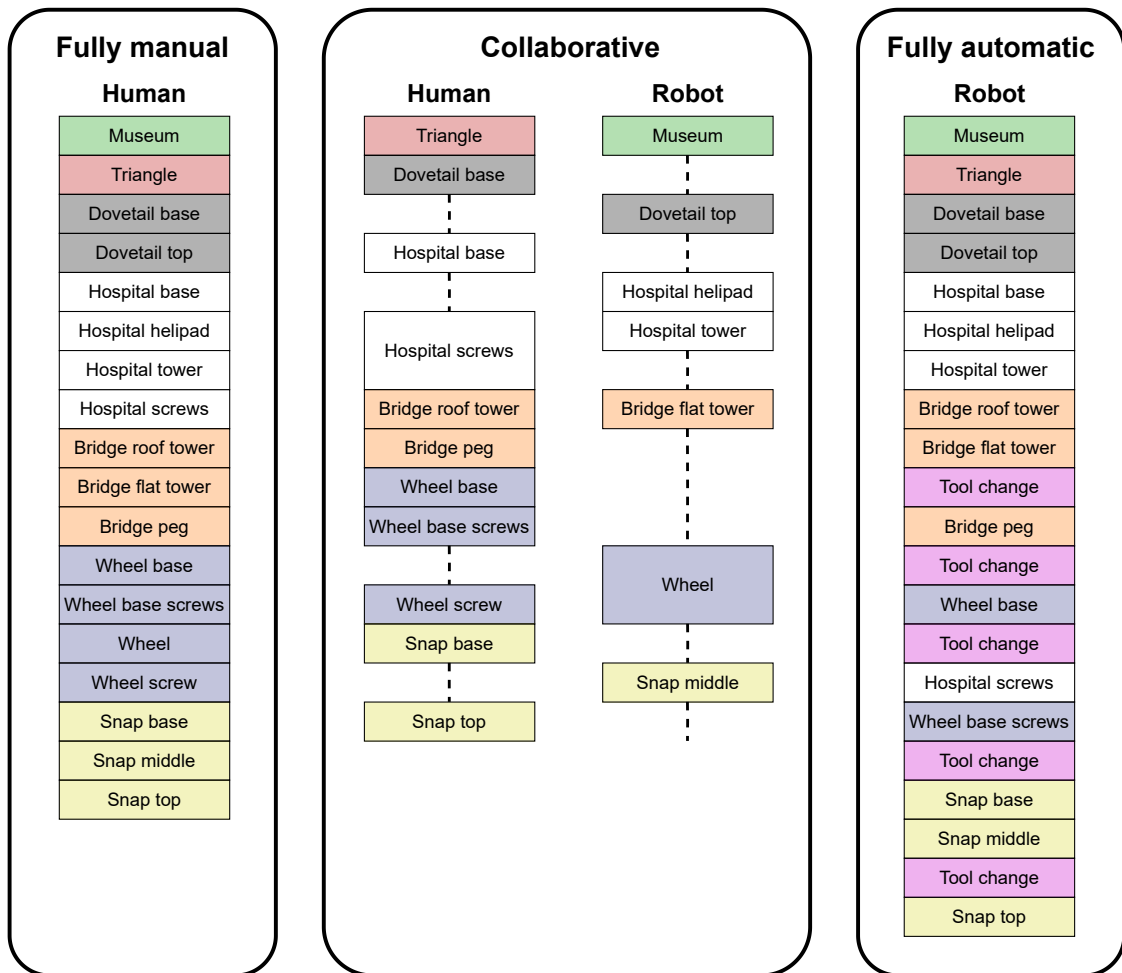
Fully manual

Human

Museum
Triangle
Dovetail base
Dovetail top
Hospital base
Hospital helipad
Hospital tower
Hospital screws
Bridge roof tower
Bridge flat tower
Bridge peg
Wheel base
Wheel base screws
Wheel
Wheel screw
Snap base
Snap middle
Snap top

Collaborative

Human

Triangle
Dovetail base
Hospital base
Hospital screws
Bridge roof tower
Bridge peg
Wheel base
Wheel base screws
Wheel screw
Snap base
Snap top

Robot

Museum
Dovetail top
Hospital helipad
Hospital tower
Bridge flat tower
Wheel
Snap middle

Fully automatic

Robot

Museum
Triangle
Dovetail base
Dovetail top
Hospital base
Hospital helipad
Hospital tower
Bridge roof tower
Bridge flat tower
Tool change
Bridge peg
Tool change
Wheel base
Tool change
Hospital screws
Wheel base screws
Tool change
Snap base
Snap middle
Tool change
Snap top